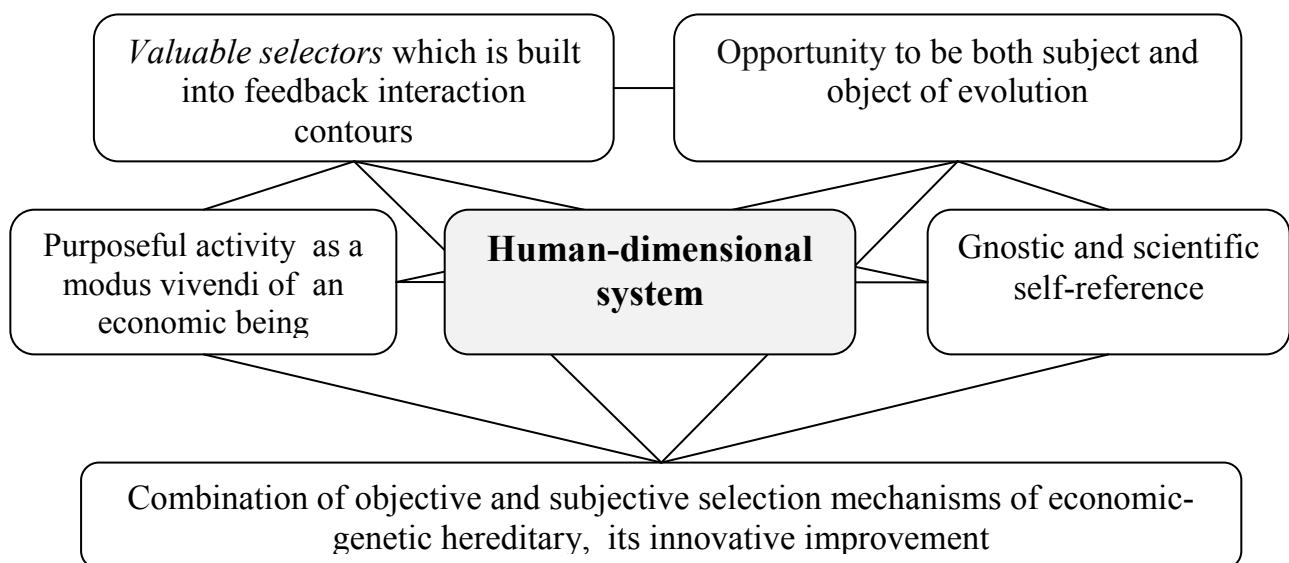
*Valuable selectors* which is built into feedback interaction contours

Opportunity to be both subject and object of evolution

Purposeful activity as a modus vivendi of an economic being

**Human-dimensional system**

Gnostic and scientific self-reference

Combination of objective and subjective selection mechanisms of economic-genetic hereditary, its innovative improvement